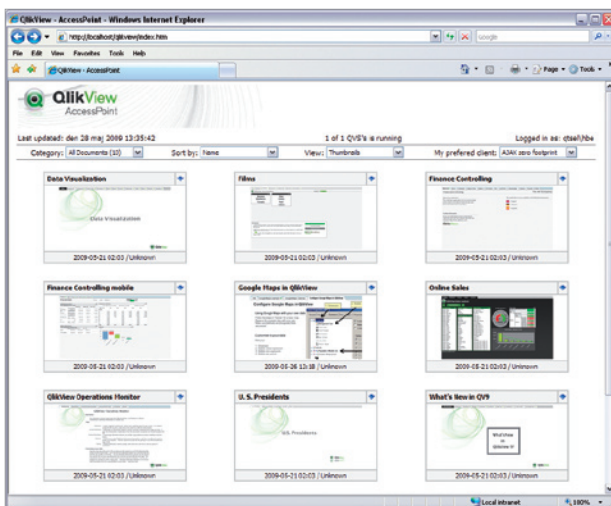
QlikView - AccessPoint - Windows Internet Explorer

http://localhost/qlikview/index.htm

Google

File Edit View Favorites Tools Help

QlikView - AccessPoint

Page Tools

QlikView AccessPoint

Last updated: den 28 maj 2009 13:35:42

1 of 1 QVS's is running

Logged in as: qtsel\hbe

Category: All Documents (10)

Sort by: Name

View: Thumbnails

My prefered client: AJAX zero footprint

Data Visualization

Data Visualization

2009-05-21 02:03 / Unknown

Films

2009-05-21 02:03 / Unknown

Finance Controlling

2009-05-21 02:03 / Unknown

Finance Controlling mobile

2009-05-21 02:03 / Unknown

Google Maps in QlikView

2009-05-26 13:18 / Unknown

Online Sales

2009-05-21 02:03 / Unknown

QlikView Operations Monitor

2009-05-21 02:03 / Unknown

U. S. Presidents

U.S. Presidents

2009-05-21 02:03 / Unknown

What's New in QV9

2009-05-21 02:03 / Unknown

Local intranet

100%